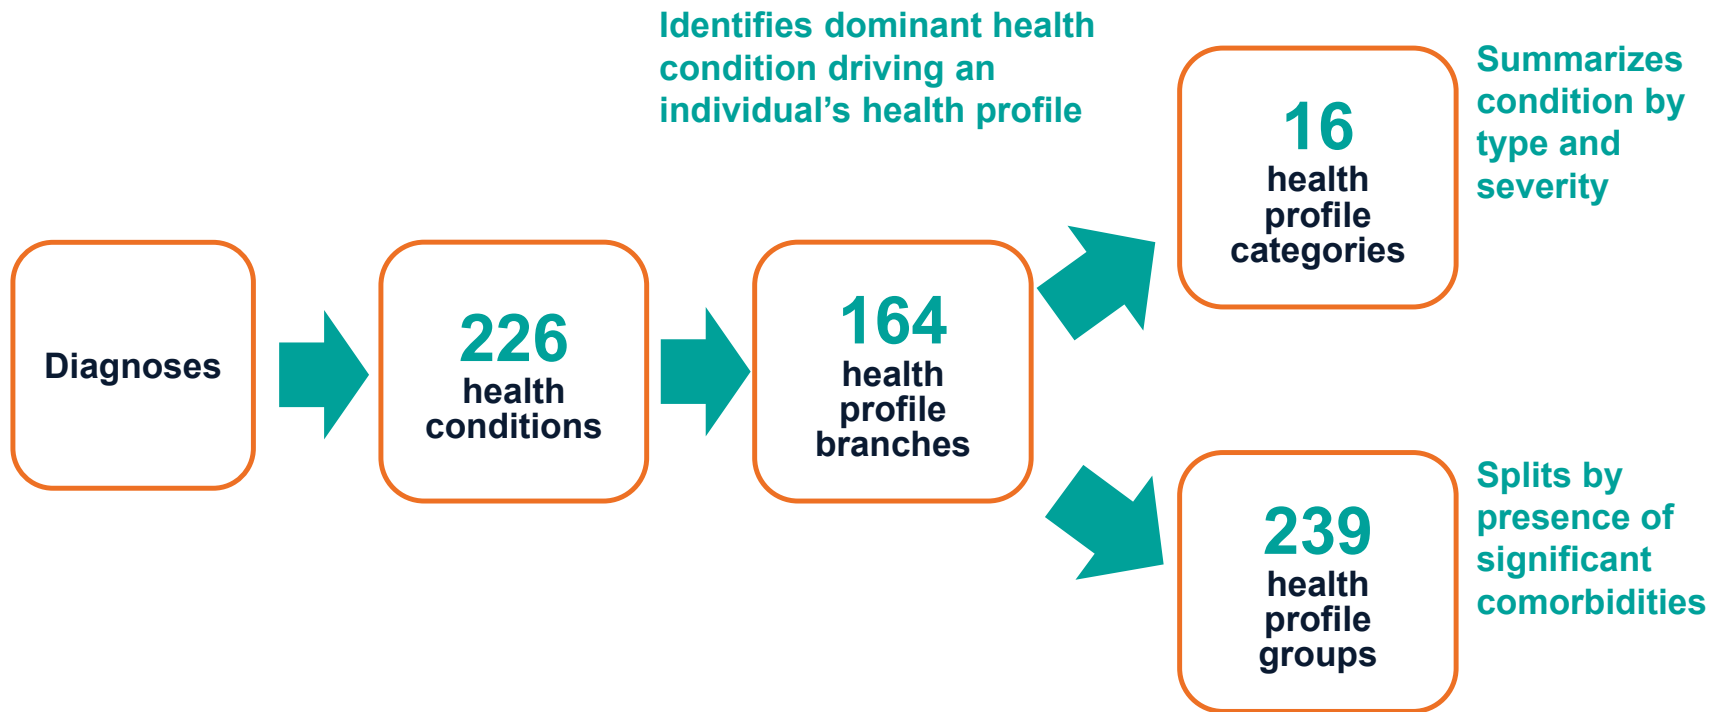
Identifies dominant health condition driving an individual's health profile

Diagnoses

226
health conditions

164
health profile branches

16
health profile categories

Summarizes condition by type and severity

239
health profile groups

Splits by presence of significant comorbidities